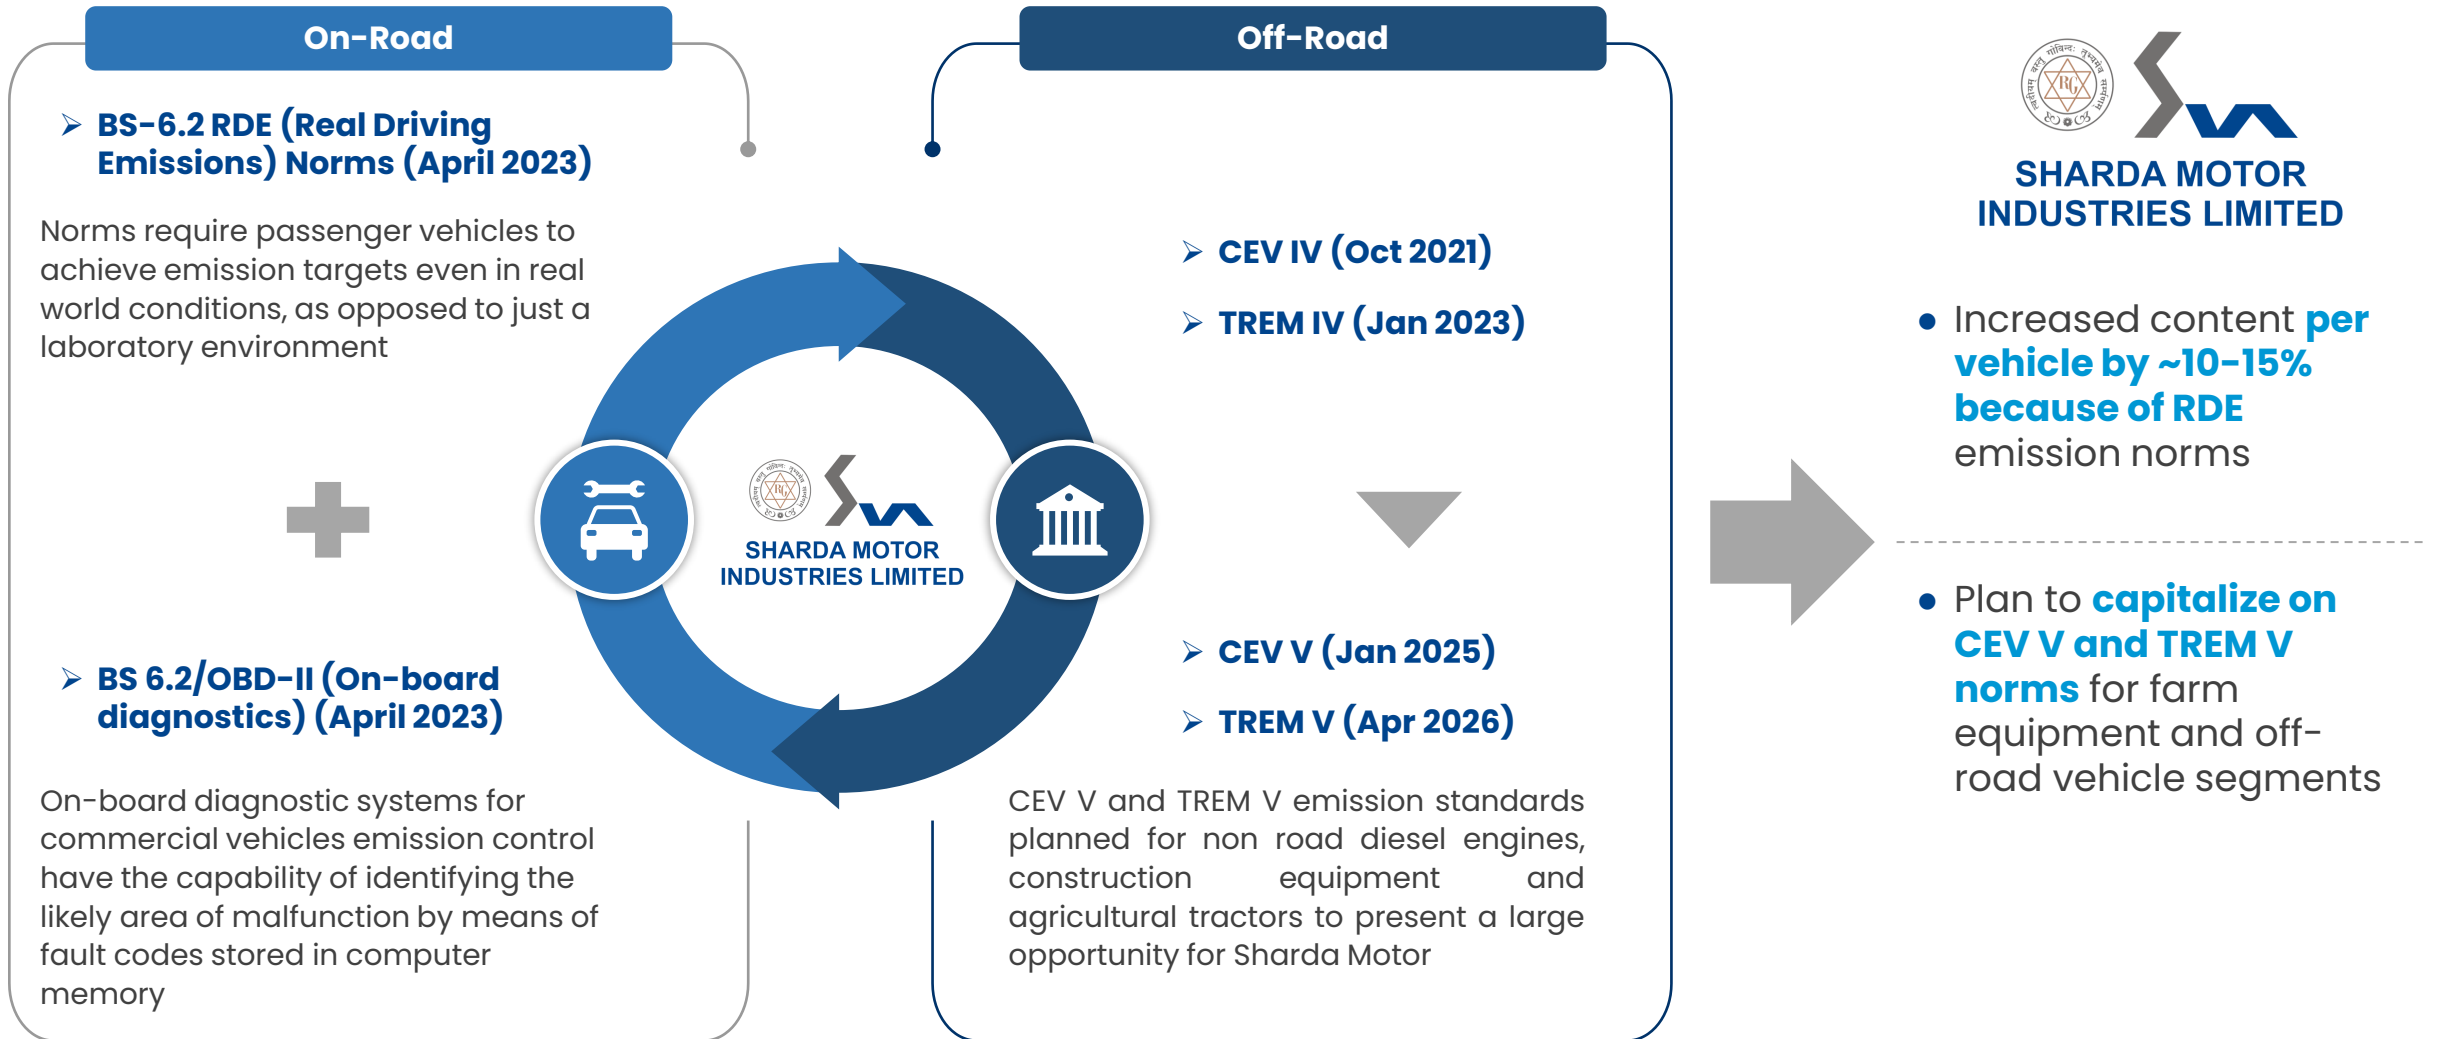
On-Road

➤ BS-6.2 RDE (Real Driving Emissions) Norms (April 2023)

Norms require passenger vehicles to achieve emission targets even in real world conditions, as opposed to just a laboratory environment

➤ BS 6.2/OBD-II (On-board diagnostics) (April 2023)

On-board diagnostic systems for commercial vehicles emission control have the capability of identifying the likely area of malfunction by means of fault codes stored in computer memory

SHARDA MOTOR INDUSTRIES LIMITED

Off-Road

➤ CEV IV (Oct 2021)

➤ TREM IV (Jan 2023)

➤ CEV V (Jan 2025)

➤ TREM V (Apr 2026)

CEV V and TREM V emission standards planned for non road diesel engines, construction equipment and agricultural tractors to present a large opportunity for Sharda Motor

SHARDA MOTOR INDUSTRIES LIMITED

• Increased content per vehicle by ~10-15% because of RDE emission norms

• Plan to capitalize on CEV V and TREM V norms for farm equipment and off-road vehicle segments